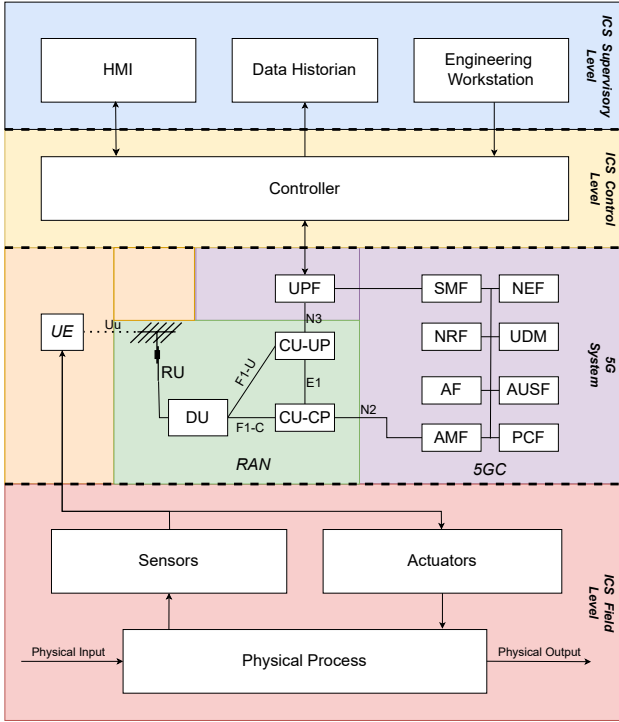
ICS Supervisory Level

HMI

Data Historian

Engineering Workstation

ICS Control Level

Controller

5G System

UPF

SMF

NEF

N3

UE

Uu

CU-UP

NRF

UDM

F1-U

RU

E1

AF

AUSF

DU

CU-CP

N2

F1-C

AMF

PCF

RAN

5GC

ICS Field Level

Sensors

Actuators

Physical Input

Physical Process

Physical Output